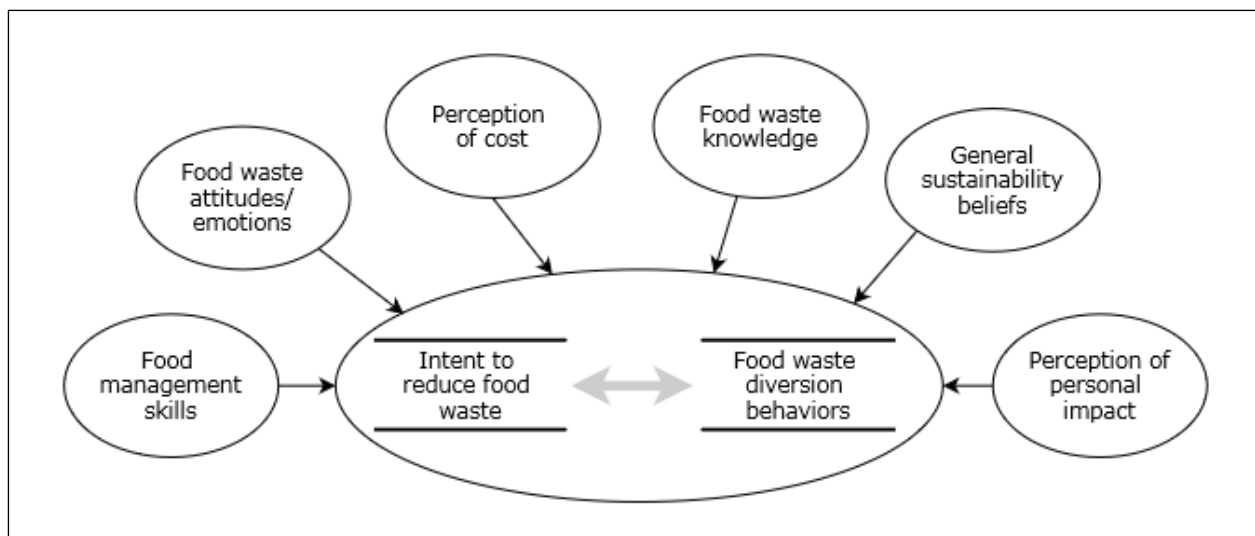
Perception of cost

Food waste knowledge

Food waste attitudes/ emotions

General sustainability beliefs

Food management skills

Intent to reduce food waste

Food waste diversion behaviors

Perception of personal impact